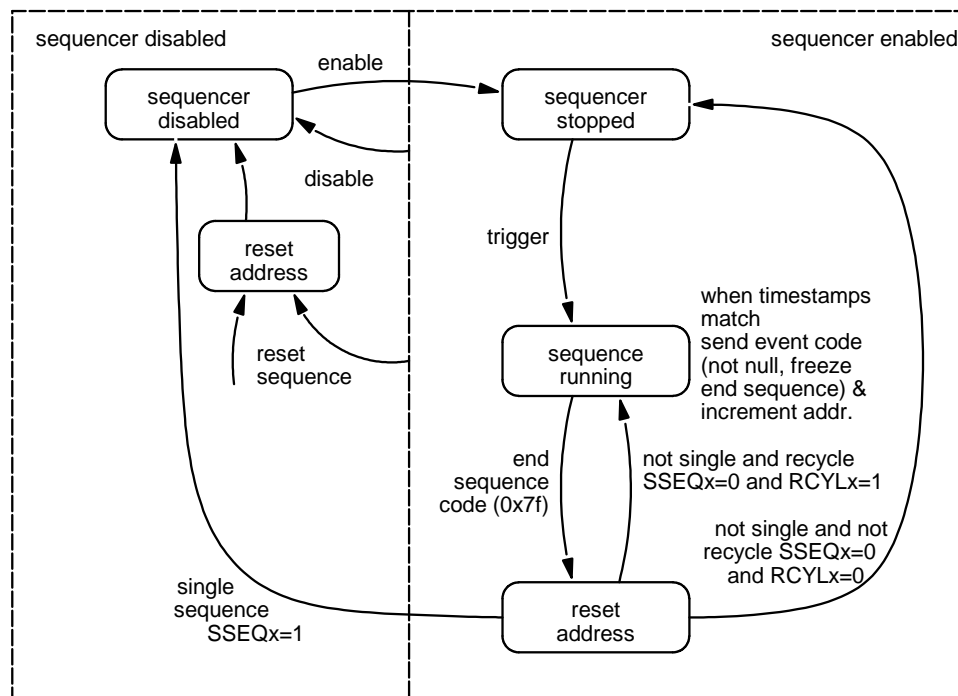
sequencer disabled

sequencer enabled

enable

sequencer disabled

sequencer stopped

disable

reset address

trigger

when timestamps match send event code (not null, freeze end sequence) & increment addr.

reset sequence

sequence running

end sequence code (0x7f)

not single and recycle SSEQx=0 and RCYLx=1

not single and not recycle SSEQx=0 and RCYLx=0

single sequence SSEQx=1

reset address